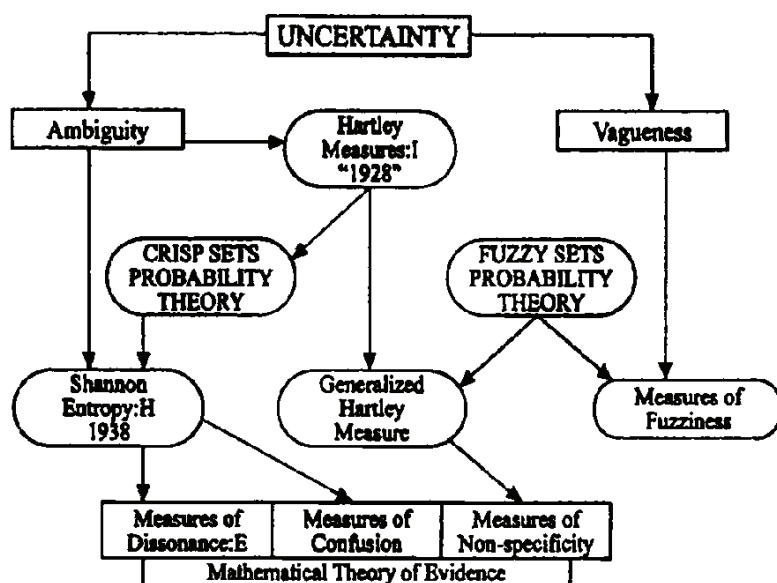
UNCERTAINTY

Ambiguity

Hartley Measures:I "1928"

Vagueness

CRISP SETS PROBABILITY THEORY

FUZZY SETS PROBABILITY THEORY

Shannon Entropy:H 1938

Generalized Hartley Measure

Measures of Fuzziness

| Measures of Dissonance:E | Measures of Confusion | Measures of Non-specificity |
|---|---|---|

Mathematical Theory of Evidence